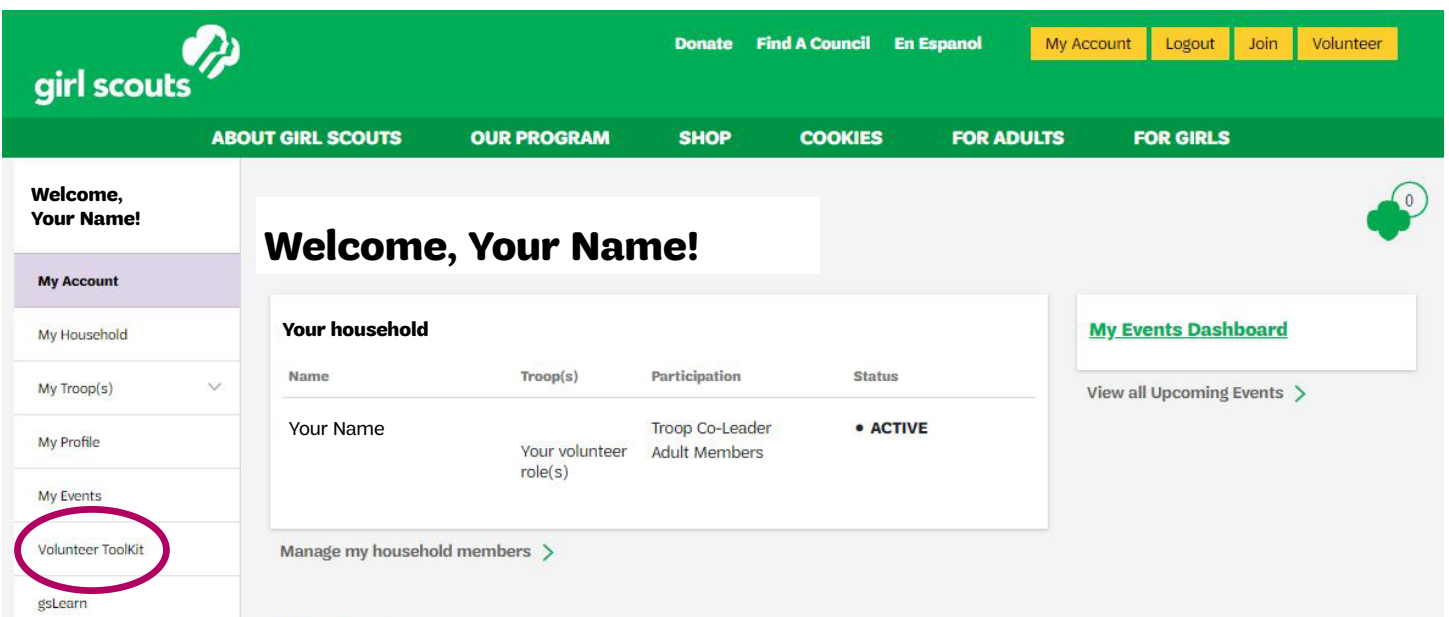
girl scouts

Donate Find A Council En Espanol My Account Logout Join Volunteer

ABOUT GIRL SCOUTS OUR PROGRAM SHOP COOKIES FOR ADULTS FOR GIRLS

Welcome, Your Name!

My Account

My Household

My Troop(s)

My Profile

My Events

Volunteer ToolKit

gsLearn

0

Welcome, Your Name!

Your household

| Name | Troop(s) | Participation | Status |
|---|---|---|---|
| Your Name | Your volunteer role(s) | Troop Co-Leader Adult Members | • ACTIVE |

Manage my household members >

My Events Dashboard

View all Upcoming Events >